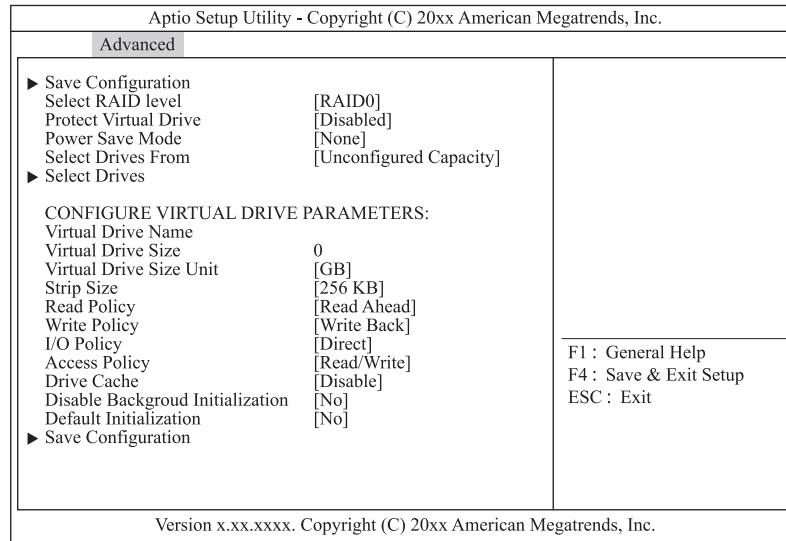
Aptio Setup Utility - Copyright (C) 20xx American Megatrends, Inc.

Advanced

| | |
|---|---|
| ▶ Save Configuration | |
| Select RAID level | [RAID0] |
| Protect Virtual Drive | [Disabled] |
| Power Save Mode | [None] |
| Select Drives From | [Unconfigured Capacity] |
| ▶ Select Drives | |
| CONFIGURE VIRTUAL DRIVE PARAMETERS: | |
| Virtual Drive Name | |
| Virtual Drive Size | 0 |
| Virtual Drive Size Unit | [GB] |
| Strip Size | [256 KB] |
| Read Policy | [Read Ahead] |
| Write Policy | [Write Back] |
| I/O Policy | [Direct] |
| Access Policy | [Read/Write] |
| Drive Cache | [Disable] |
| Disable Backgroud Initialization | [No] |
| Default Initialization | [No] |
| ▶ Save Configuration | |

F1 : General Help
F4 : Save & Exit Setup
ESC : Exit

Version x.xx.xxxx. Copyright (C) 20xx American Megatrends, Inc.